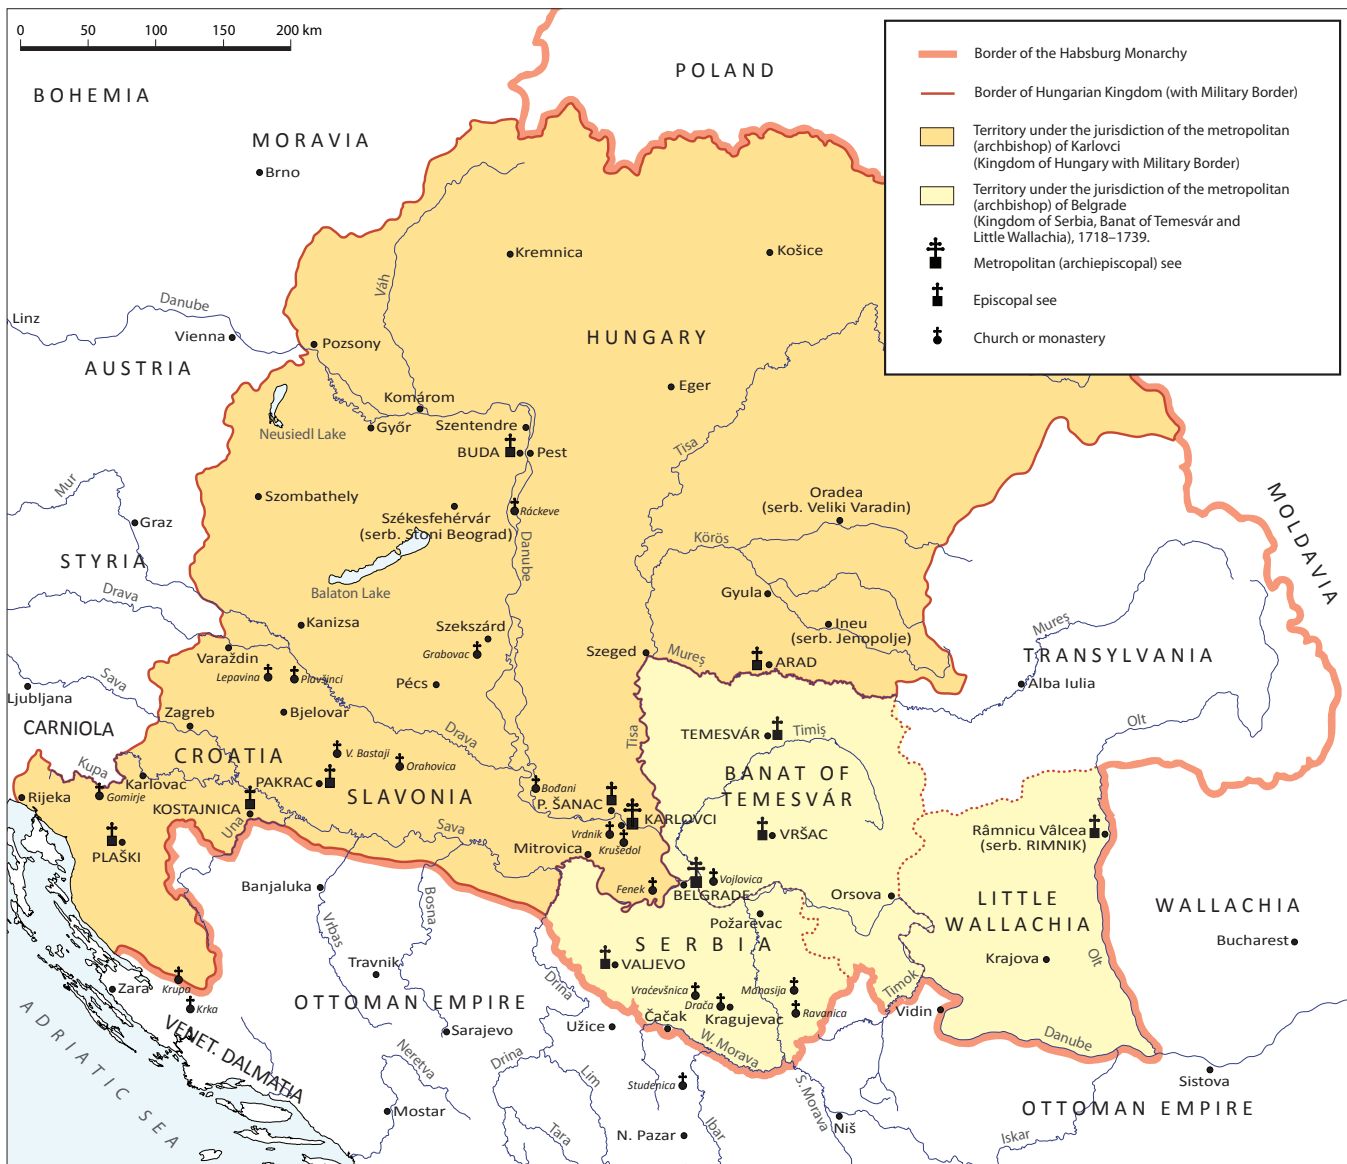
0 50 100 150 200 km

Border of the Habsburg Monarchy

Border of Hungarian Kingdom (with Military Border)

Territory under the jurisdiction of the metropolitan (archbishop) of Karlovci (Kingdom of Hungary with Military Border)

Territory under the jurisdiction of the metropolitan (archbishop) of Belgrade (Kingdom of Serbia, Banat of Temesvár and Little Wallachia), 1718–1739.

Metropolitan (archiepiscopal) see

Episcopal see

Church or monastery

BOHEMIA
MORAVIA
POLAND
Brno
Kremnica
Košice
Váh
Danube
Linz
Vienna
Pozsony
HUNGARY
AUSTRIA
Komárom
Eger
Győr
Szentendre
Neusiedl Lake
BUDA
Pest
Tisa
Mur
Szombathely
Ráckeve
Oradea (serb. Veliki Varadin)
Graz
Székesfehérvár (serb. Stoni Beograd)
Danube
Körös
MOLDAVIA
STYRIA
Drava
Balaton Lake
Gyula
Kanizsa
Szekszárd
Ineu (serb. Jenopolje)
Mureș
Grabovac
Szeged
Mureș
ARAD
TRANSYLVANIA
Varaždin
Lepavina
Plavšinci
Pécs
Alba Iulia
Sava
Ljubljana
Zagreb
Bjelovar
Drava
Tisa
TEMESVÁR
Timiș
Olt
CARNIOLA
V. Bastaji
CROATIA
Orahovica
BANAT OF TEMESVÁR
Kupa
Karlovac
PAKRAC
Bođani
Rijeka
Gomirje
SLAVONIA
P. ŠANAC
KARLOVCI
KOSTAJNICA
Una
Sava
Vrdnik
VRŠAC
Râmnicu Vâlcea (serb. RIMNIK)
PLAŠKI
Mitrovica
Krušedol
Fenek
Vojlovica
BELGRADE
Orsova
Banjaluka
Bosna
Požarevac
LITTLE WALLACHIA
WALLACHIA
Vrbas
SERBIA
Bucharest
VALJEVO
Krajova
Travnik
Drina
Timok
Olt
Zara
Krupa
Vraćevšnica
Manasija
Drača
Ravanica
Krka
OTTOMAN EMPIRE
Čačak
Kragujevac
Vidin
Sarajevo
Užice
Danube
VENET. DALMATIA
W. Morava
Neretva
Drina
Lim
Sistova
ADRIATIC SEA
Studenica
S. Morava
Mostar
OTTOMAN EMPIRE
Tara
Ibar
Niš
N. Pazar
Iskar